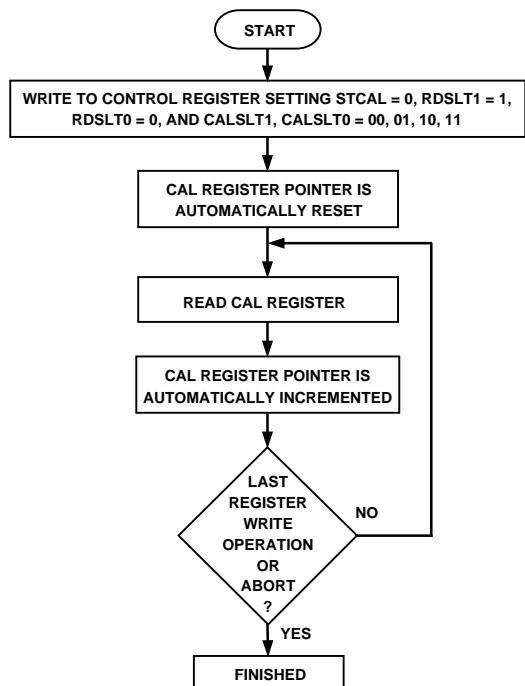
START

WRITE TO CONTROL REGISTER SETTING STCAL = 0, RDSLT1 = 1, RDSLT0 = 0, AND CALSLT1, CALSLT0 = 00, 01, 10, 11

CAL REGISTER POINTER IS AUTOMATICALLY RESET

READ CAL REGISTER

CAL REGISTER POINTER IS AUTOMATICALLY INCREMENTED

LAST REGISTER WRITE OPERATION OR ABORT ?

NO

YES

FINISHED